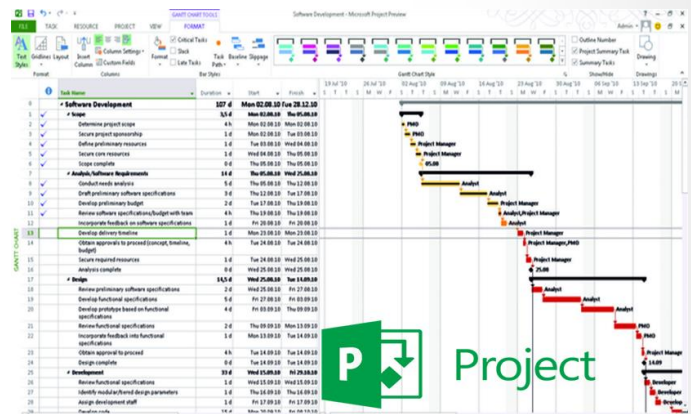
FILE TASK RESOURCE PROJECT VIEW GANTT CHART TOOLS FORMAT

Software Development - Microsoft Project Preview

Admin

Text Styles Gridlines Layout Insert Column Column Settings Custom Fields Format Critical Tasks Slack Late Tasks Task Path Baseline Slippage Outline Number Project Summary Task Summary Tasks Drawing

Format Columns Bar Styles Gantt Chart Style Show/Hide Drawings

| | Task Name | Duration | Start | Finish |
|---|---|---|---|---|
| 0 | Software Development | 107 d | Mon 02.08.10 | Tue 28.12.10 |
| 1 | Scope | 3,5 d | Mon 02.08.10 | Thu 05.08.10 |
| 2 | Determine project scope | 4 h | Mon 02.08.10 | Mon 02.08.10 |
| 3 | Secure project sponsorship | 1 d | Mon 02.08.10 | Tue 03.08.10 |
| 4 | Define preliminary resources | 1 d | Tue 03.08.10 | Wed 04.08.10 |
| 5 | Secure core resources | 1 d | Wed 04.08.10 | Thu 05.08.10 |
| 6 | Scope complete | 0 d | Thu 05.08.10 | Thu 05.08.10 |
| 7 | Analysis/Software Requirements | 14 d | Thu 05.08.10 | Wed 25.08.10 |
| 8 | Conduct needs analysis | 5 d | Thu 05.08.10 | Thu 12.08.10 |
| 9 | Draft preliminary software specifications | 3 d | Thu 12.08.10 | Tue 17.08.10 |
| 10 | Develop preliminary budget | 2 d | Tue 17.08.10 | Thu 19.08.10 |
| 11 | Review software specifications/budget with team | 4 h | Thu 19.08.10 | Thu 19.08.10 |
| 12 | Incorporate feedback on software specifications | 1 d | Fri 20.08.10 | Fri 20.08.10 |
| 13 | Develop delivery timeline | 1 d | Mon 23.08.10 | Mon 23.08.10 |
| 14 | Obtain approvals to proceed (concept, timeline, budget) | 4 h | Tue 24.08.10 | Tue 24.08.10 |
| 15 | Secure required resources | 1 d | Tue 24.08.10 | Wed 25.08.10 |
| 16 | Analysis complete | 0 d | Wed 25.08.10 | Wed 25.08.10 |
| 17 | Design | 14,5 d | Wed 25.08.10 | Tue 14.09.10 |
| 18 | Review preliminary software specifications | 2 d | Wed 25.08.10 | Fri 27.08.10 |
| 19 | Develop functional specifications | 5 d | Fri 27.08.10 | Fri 03.09.10 |
| 20 | Develop prototype based on functional specifications | 4 d | Fri 03.09.10 | Thu 09.09.10 |
| 21 | Review functional specifications | 2 d | Thu 09.09.10 | Mon 13.09.10 |
| 22 | Incorporate feedback into functional specifications | 1 d | Mon 13.09.10 | Tue 14.09.10 |
| 23 | Obtain approval to proceed | 4 h | Tue 14.09.10 | Tue 14.09.10 |
| 24 | Design complete | 0 d | Tue 14.09.10 | Tue 14.09.10 |
| 25 | Development | 33 d | Wed 15.09.10 | Fri 29.10.10 |
| 26 | Review functional specifications | 1 d | Wed 15.09.10 | Wed 15.09.10 |
| 27 | Identify modular/tiered design parameters | 1 d | Thu 16.09.10 | Thu 16.09.10 |
| 28 | Assign development staff | 1 d | Fri 17.09.10 | Fri 17.09.10 |
| 29 | Develop code | 15 d | | |

GANTT CHART

19 Jul '10 26 Jul '10 02 Aug '10 09 Aug '10 16 Aug '10 23 Aug '10 30 Aug '10 06 Sep '10 13 Sep '10

PMO
PMO
Project Manager
Project Manager
05.08
Analyst
Analyst
Project Manager
Analyst;Project Manager
Analyst
Project Manager
Project Manager;PMO
Project Manager
25.08
Analyst
Analyst
Analyst
PMO
Project Manager
Project Manager
14.09
Developer
Developer
Develop

Project